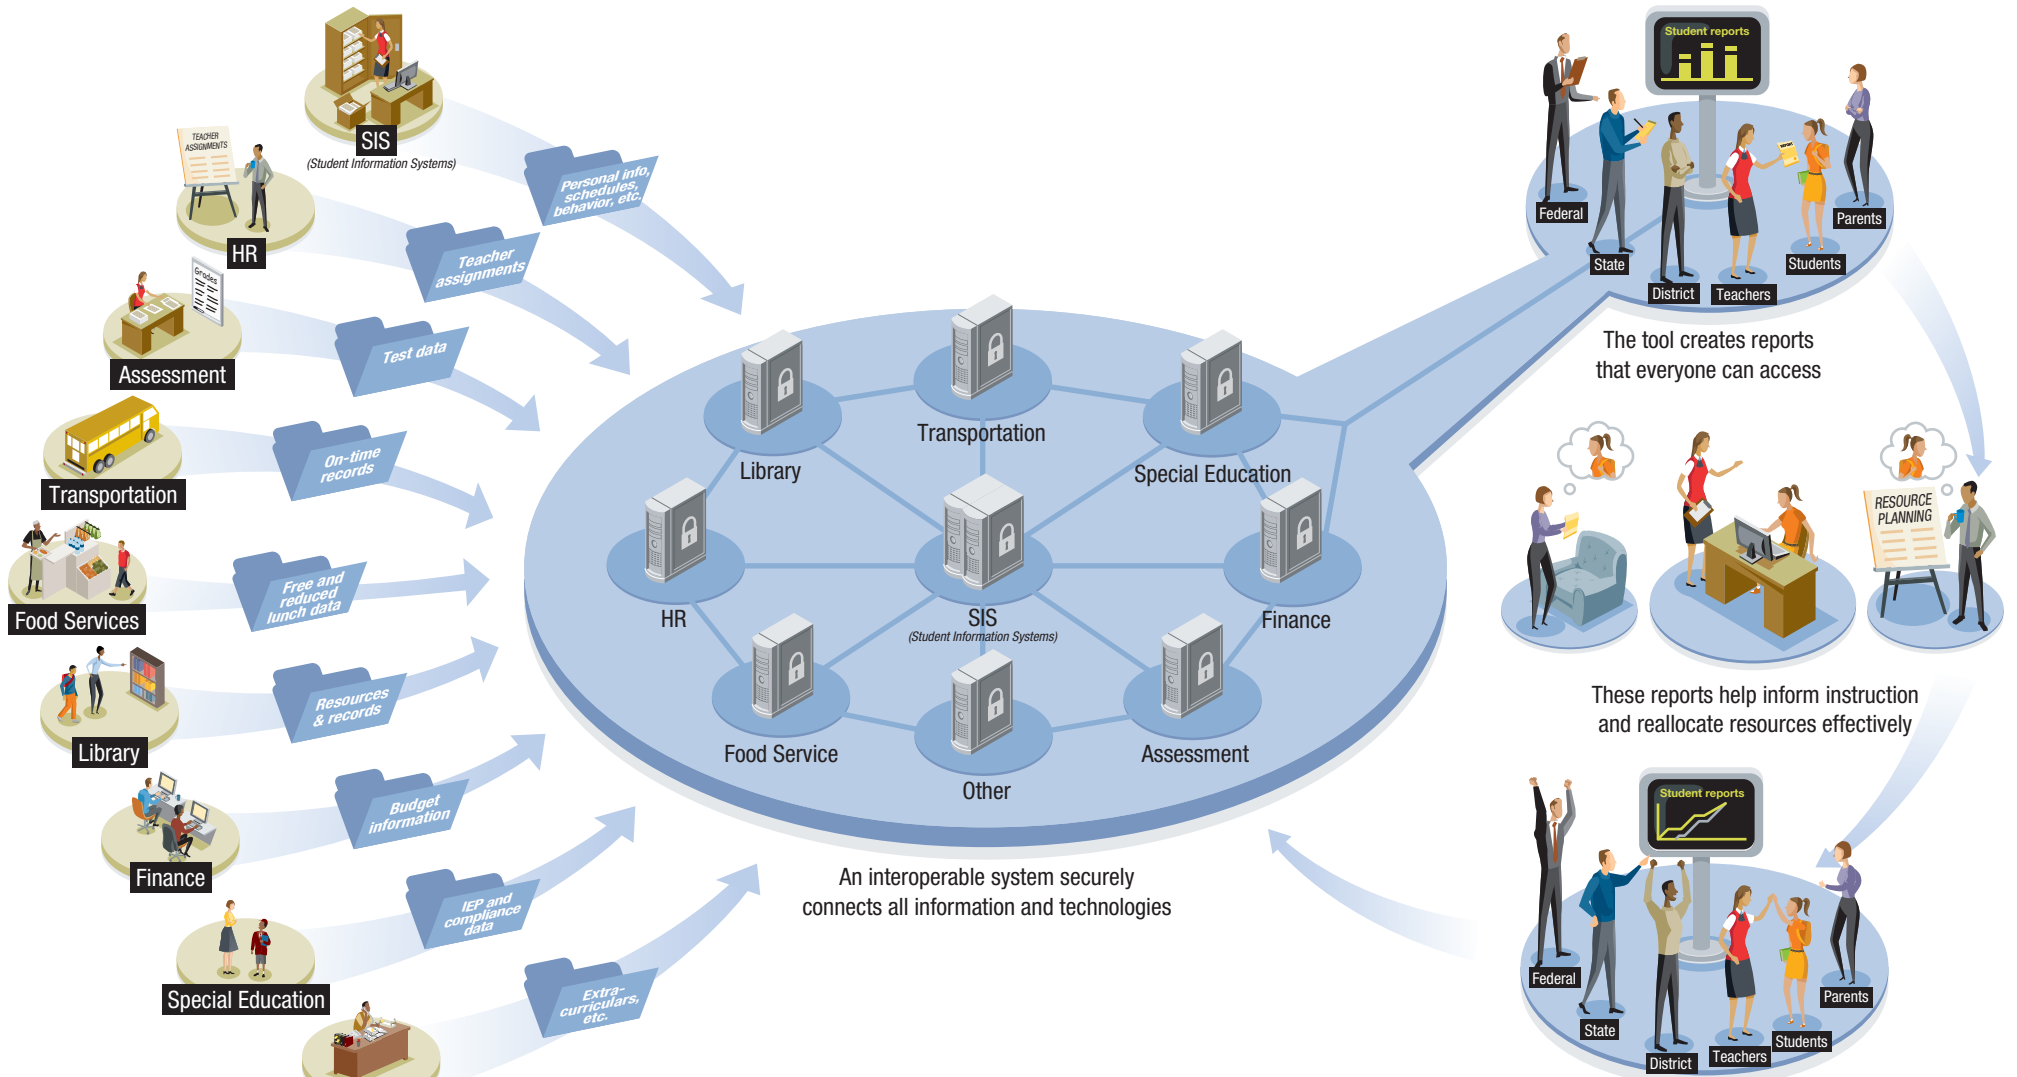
SIS
(Student Information Systems)

TEACHER ASSIGNMENTS

HR

Grades

Assessment

Transportation

Food Services

Library

Finance

Special Education

Personal info, schedules, behavior, etc.

Teacher assignments

Test data

On-time records

Free and reduced lunch data

Resources & records

Budget information

IEP and compliance data

Extra-curriculars, etc.

Library

Transportation

Special Education

HR

SIS
(Student Information Systems)

Finance

Food Service

Other

Assessment

An interoperable system securely connects all information and technologies

Student reports

Federal

State

District

Teachers

Students

Parents

The tool creates reports that everyone can access

RESOURCE PLANNING

These reports help inform instruction and reallocate resources effectively

Student reports

Federal

State

District

Teachers

Students

Parents